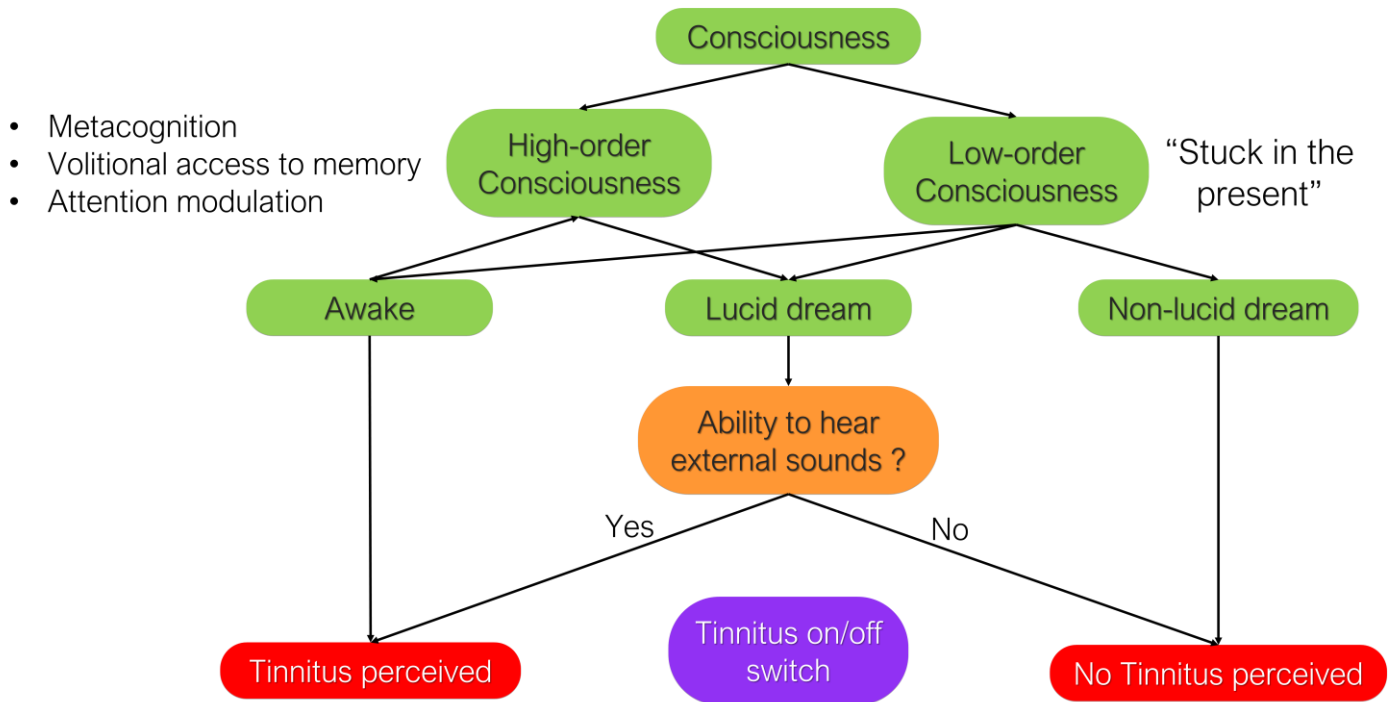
Consciousness

• Metacognition
• Volitional access to memory
• Attention modulation

High-order Consciousness

Low-order Consciousness

"Stuck in the present"

Awake

Lucid dream

Non-lucid dream

Ability to hear external sounds ?

Yes

No

Tinnitus perceived

Tinnitus on/off switch

No Tinnitus perceived